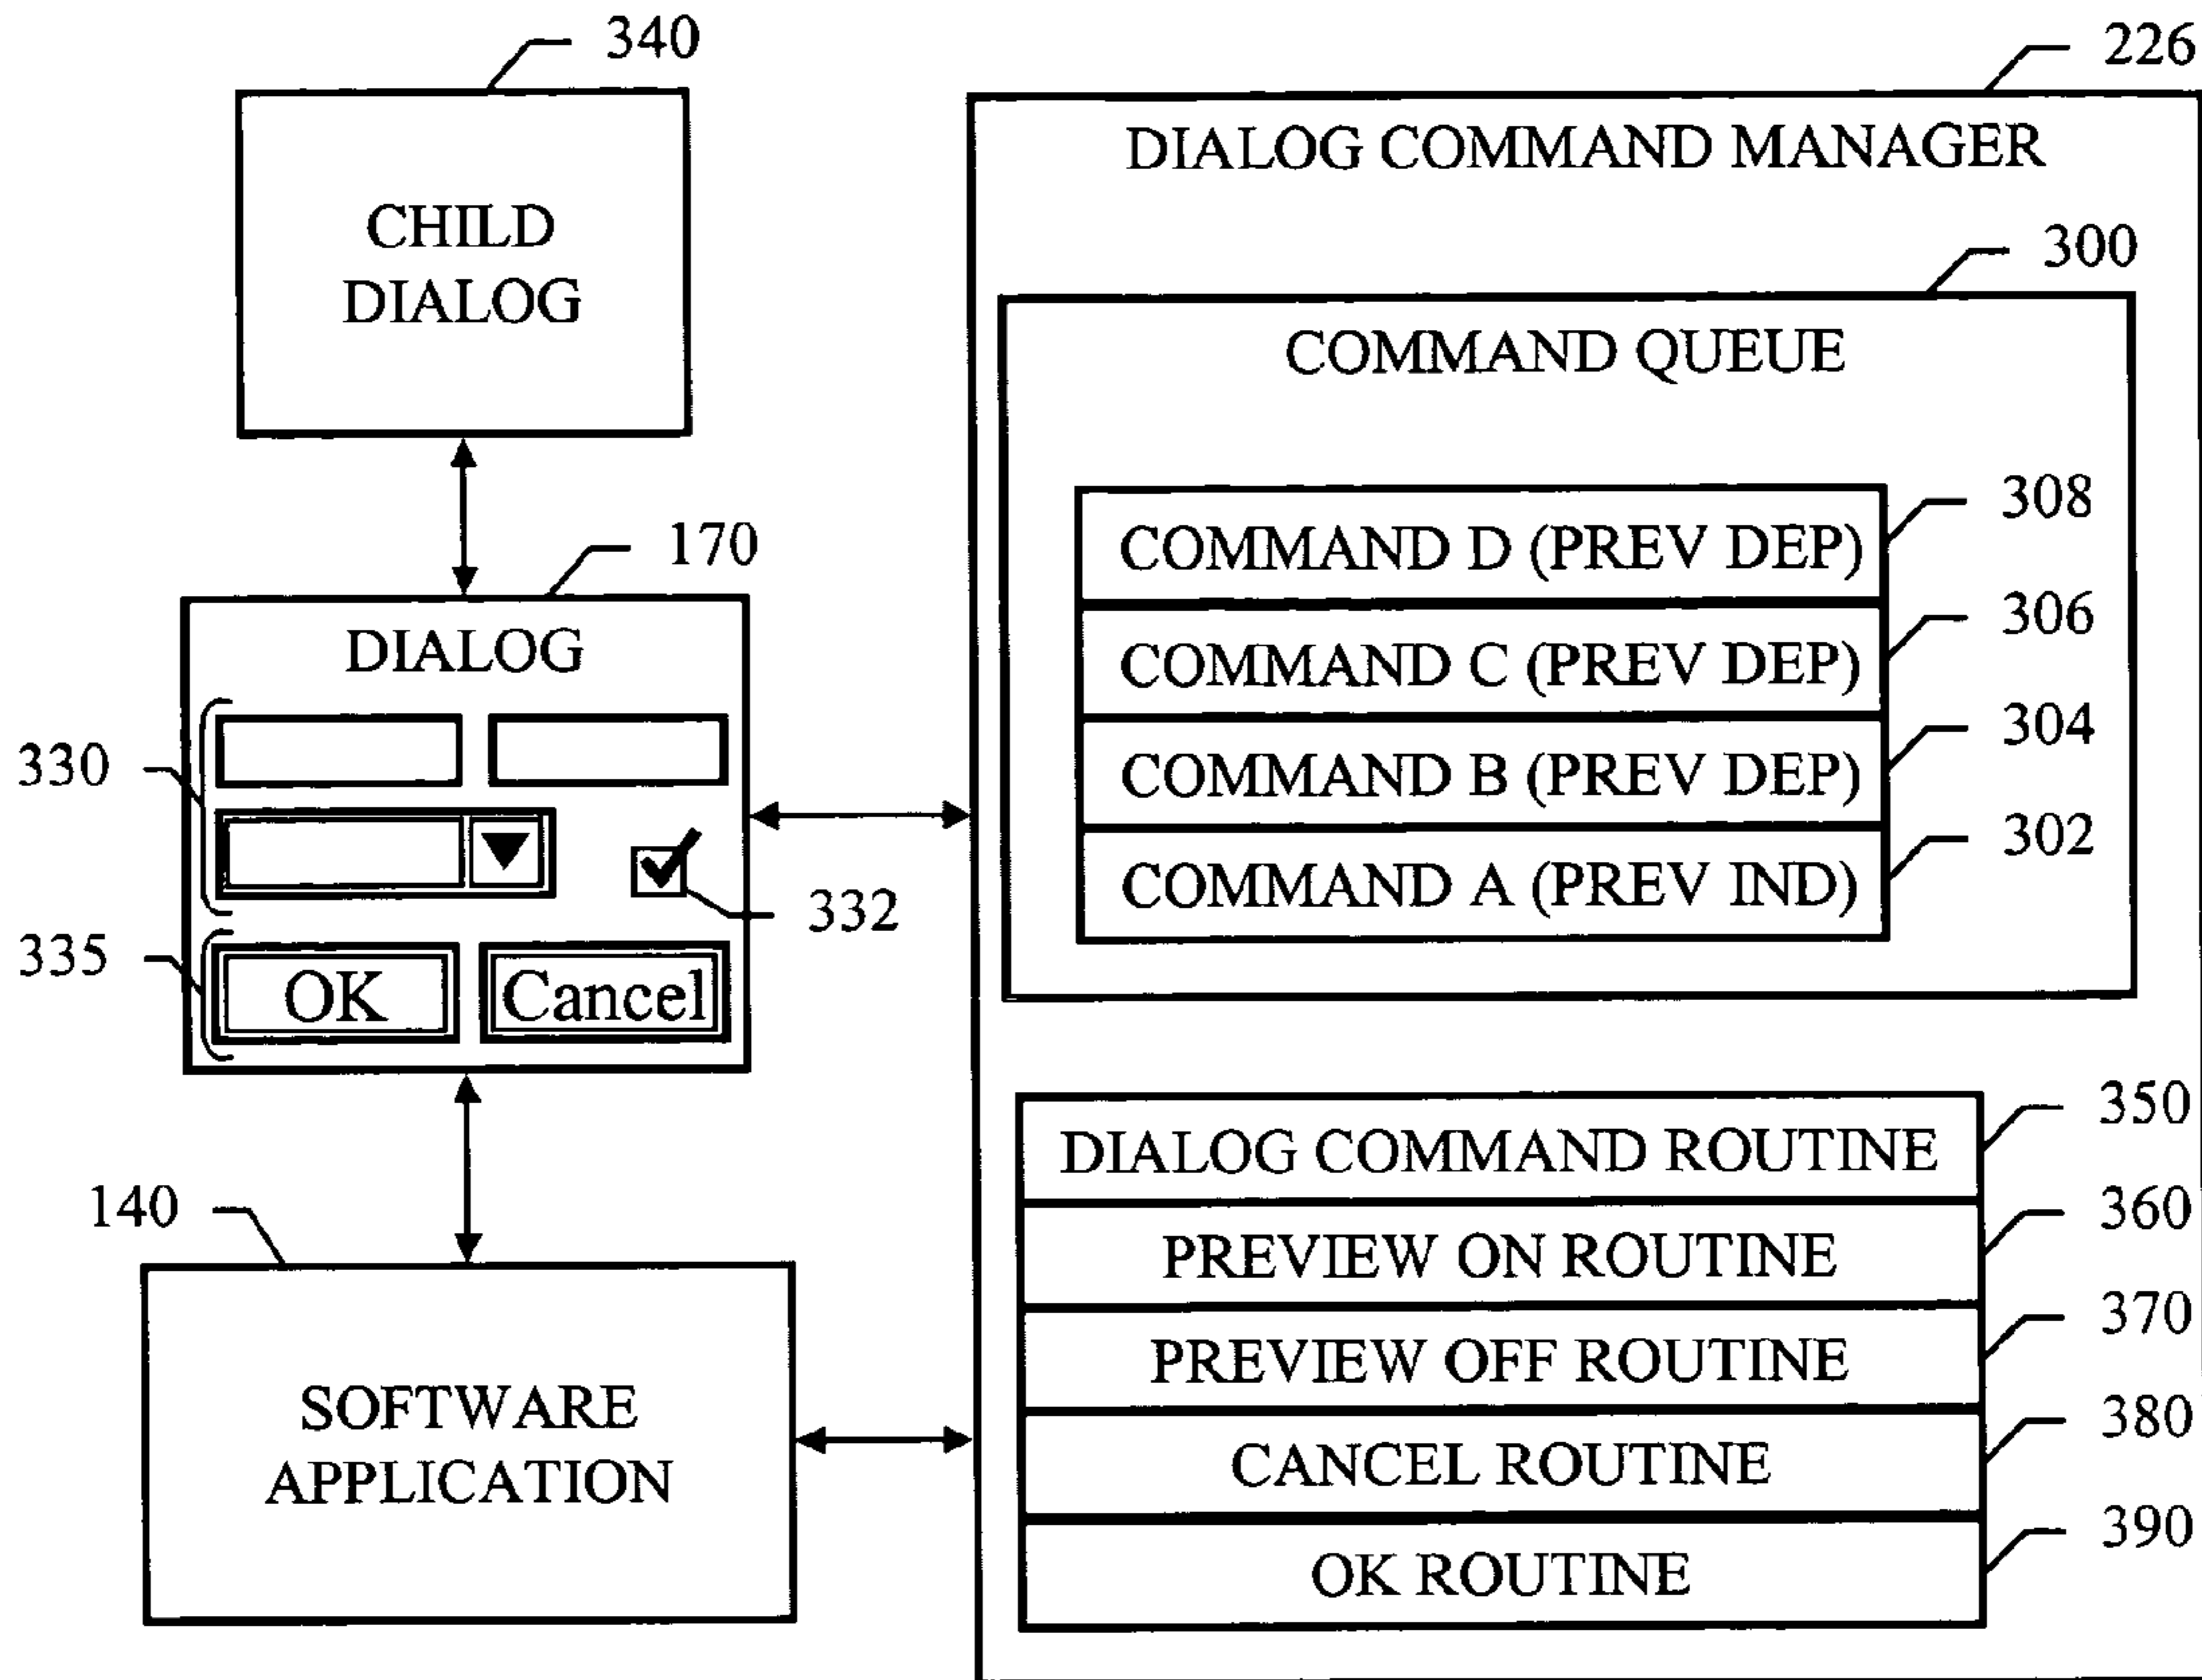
340

CHILD DIALOG

226

DIALOG COMMAND MANAGER

300

COMMAND QUEUE

170

DIALOG

330

332

335

OK

Cancel

308

COMMAND D (PREV DEP)

306

COMMAND C (PREV DEP)

304

COMMAND B (PREV DEP)

302

COMMAND A (PREV IND)

140

SOFTWARE APPLICATION

350

DIALOG COMMAND ROUTINE

360

PREVIEW ON ROUTINE

370

PREVIEW OFF ROUTINE

380

CANCEL ROUTINE

390

OK ROUTINE